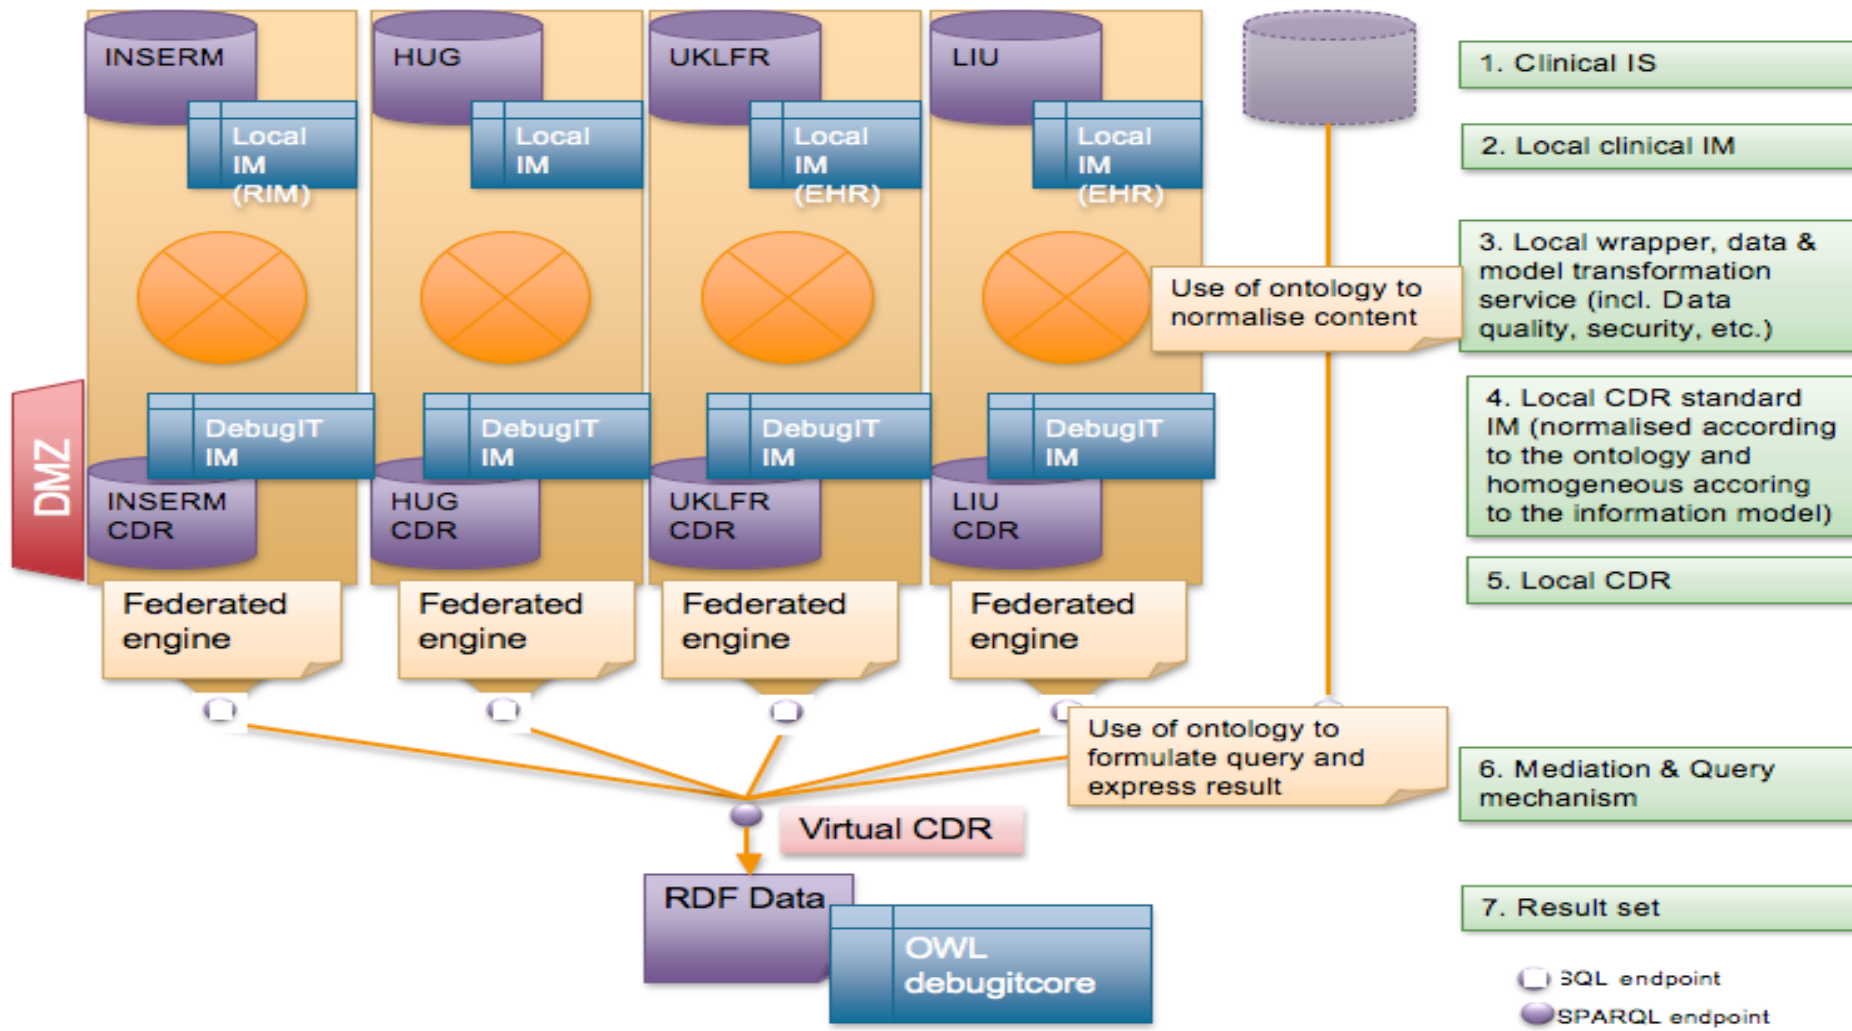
INSERM

Local IM (RIM)

HUG

Local IM

UKLFR

Local IM (EHR)

LIU

Local IM (EHR)

1. Clinical IS

2. Local clinical IM

3. Local wrapper, data & model transformation service (incl. Data quality, security, etc.)

Use of ontology to normalise content

DMZ

DebugIT IM

INSERM CDR

DebugIT IM

HUG CDR

DebugIT IM

UKLFR CDR

DebugIT IM

LIU CDR

4. Local CDR standard IM (normalised according to the ontology and homogeneous accoring to the information model)

5. Local CDR

Federated engine

Federated engine

Federated engine

Federated engine

Use of ontology to formulate query and express result

6. Mediation & Query mechanism

Virtual CDR

RDF Data

OWL debugitcore

7. Result set

SQL endpoint

SPARQL endpoint